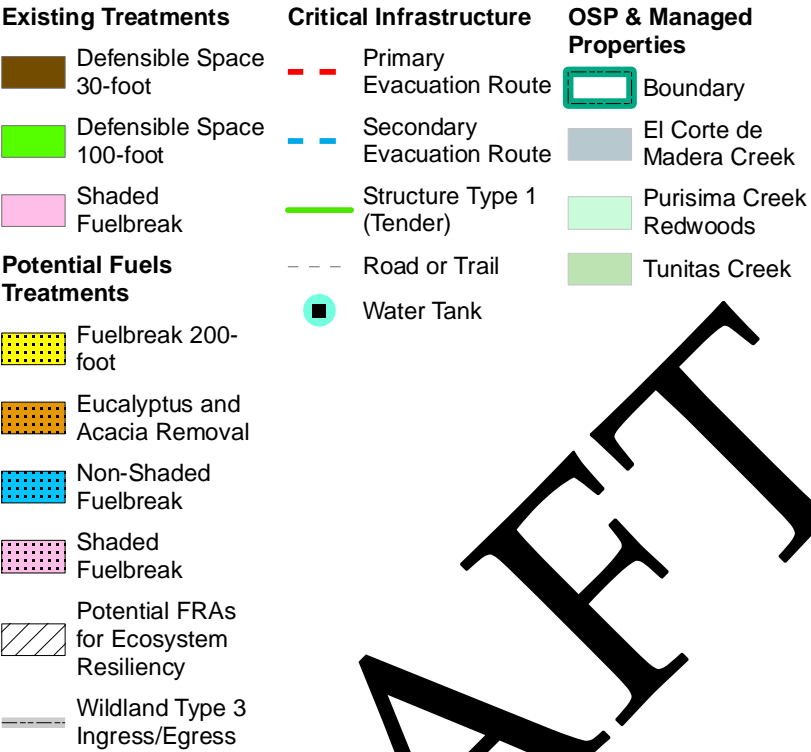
Existing Treatments

Defensible Space 30-foot

Defensible Space 100-foot

Shaded Fuelbreak

Potential Fuels Treatments

Fuelbreak 200-foot

Eucalyptus and Acacia Removal

Non-Shaded Fuelbreak

Shaded Fuelbreak

Potential FRAs for Ecosystem Resiliency

Wildland Type 3 Ingress/Egress

Critical Infrastructure

Primary Evacuation Route

Secondary Evacuation Route

Structure Type 1 (Tender)

Road or Trail

Water Tank

OSP & Managed Properties

Boundary

El Corte de Madera Creek

Purisima Creek Redwoods

Tunitas Creek

AFT